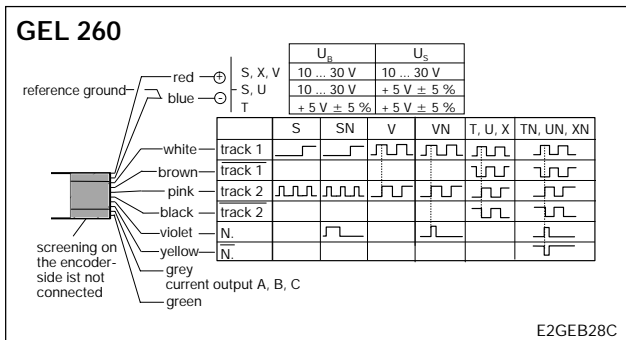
GEL 260

| | $U_B$ | $U_S$ |
|---|---|---|
| S, X, V | 10 ... 30 V | 10 ... 30 V |
| S, U | 10 ... 30 V | + 5 V ± 5 % |
| T | + 5 V ± 5 % | + 5 V ± 5 % |

red ⊕
reference ground
blue ⊖

| | | S | SN | V | VN | T, U, X | TN, UN, XN |
|---|---|---|---|---|---|---|---|
| white | track 1 | | | | | | |
| brown | $\overline{\text{track 1}}$ | | | | | | |
| pink | track 2 | | | | | | |
| black | $\overline{\text{track 2}}$ | | | | | | |
| violet | N. | | | | | | |
| yellow | $\overline{\text{N.}}$ | | | | | | |

grey
current output A, B, C
green

screening on the encoder-side ist not connected

E2GEB28C